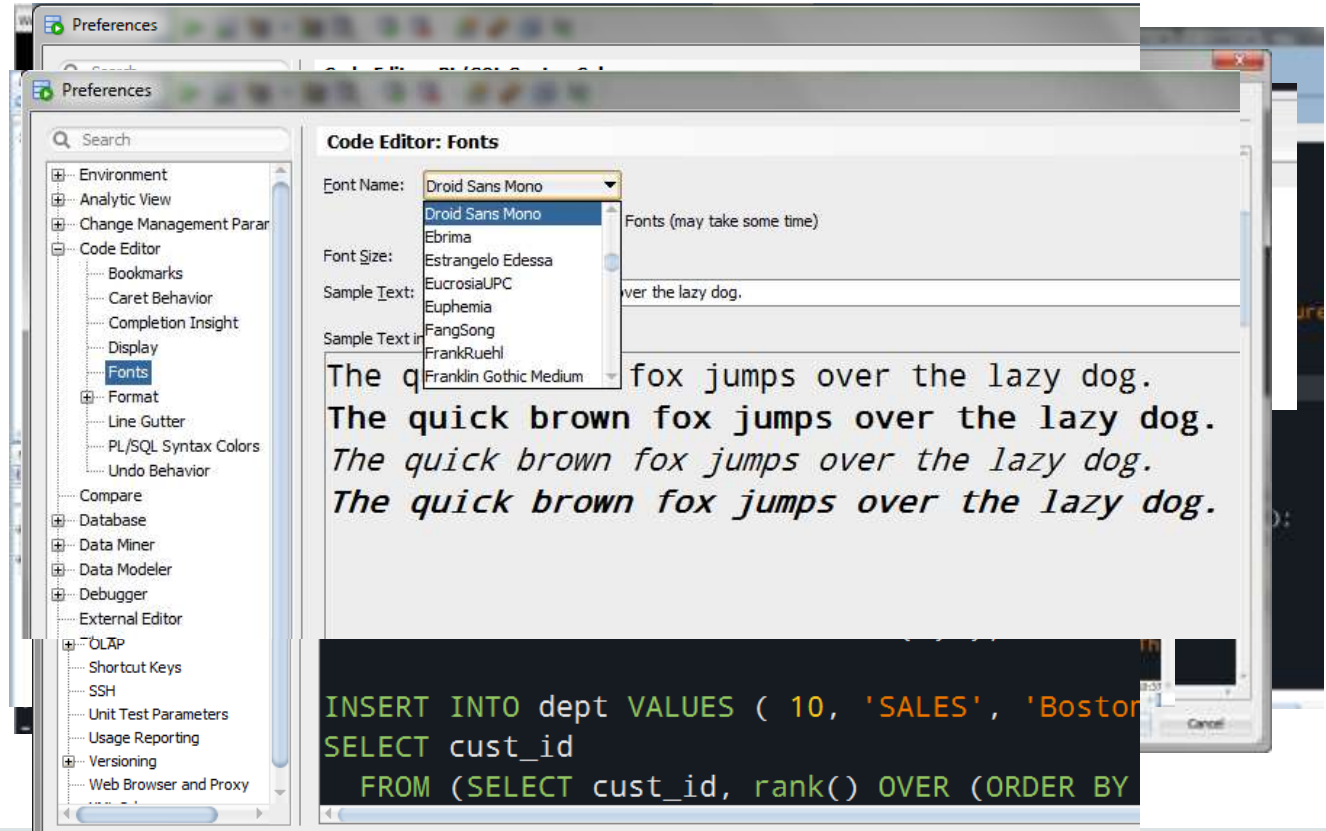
Preferences

Preferences

Search

Environment
Analytic View
Change Management Parar
Code Editor
Bookmarks
Caret Behavior
Completion Insight
Display
Fonts
Format
Line Gutter
PL/SQL Syntax Colors
Undo Behavior
Compare
Database
Data Miner
Data Modeler
Debugger
External Editor
OLAP
Shortcut Keys
SSH
Unit Test Parameters
Usage Reporting
Versioning
Web Browser and Proxy

Code Editor: Fonts

Font Name: Droid Sans Mono

Droid Sans Mono
Ebrima
Estrangelo Edessa
EucrosiaUPC
Euphemia
FangSong
FrankRuehl
Franklin Gothic Medium

Fonts (may take some time)

Font Size:

Sample Text: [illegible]ver the lazy dog.

Sample Text in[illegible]

The q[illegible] fox jumps over the lazy dog.
The quick brown fox jumps over the lazy dog.
The quick brown fox jumps over the lazy dog.
The quick brown fox jumps over the lazy dog.

INSERT INTO dept VALUES ( 10, 'SALES', 'Bostor
SELECT cust_id
FROM (SELECT cust_id, rank() OVER (ORDER BY

Cancel